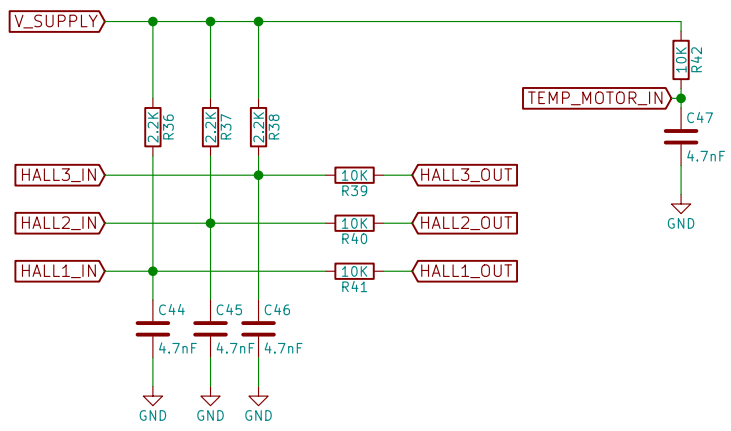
V_SUPPLY

2.2K R36
2.2K R37
2.2K R38

10K R42

TEMP_MOTOR_IN

C47
4.7nF
GND

HALL3_IN
10K
R39
HALL3_OUT

HALL2_IN
10K
R40
HALL2_OUT

HALL1_IN
10K
R41
HALL1_OUT

C44
4.7nF
C45
4.7nF
C46
4.7nF

GND
GND
GND